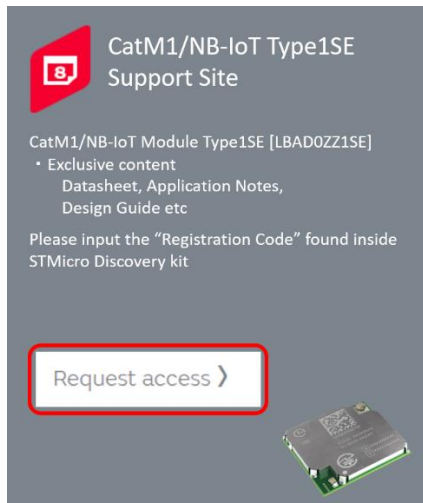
CatM1/NB-IoT Type1SE Support Site

CatM1/NB-IoT Module Type1SE [LBAD0ZZ1SE]
・Exclusive content
Datasheet, Application Notes, Design Guide etc

Please input the “Registration Code” found inside STMicro Discovery kit

Request access ›